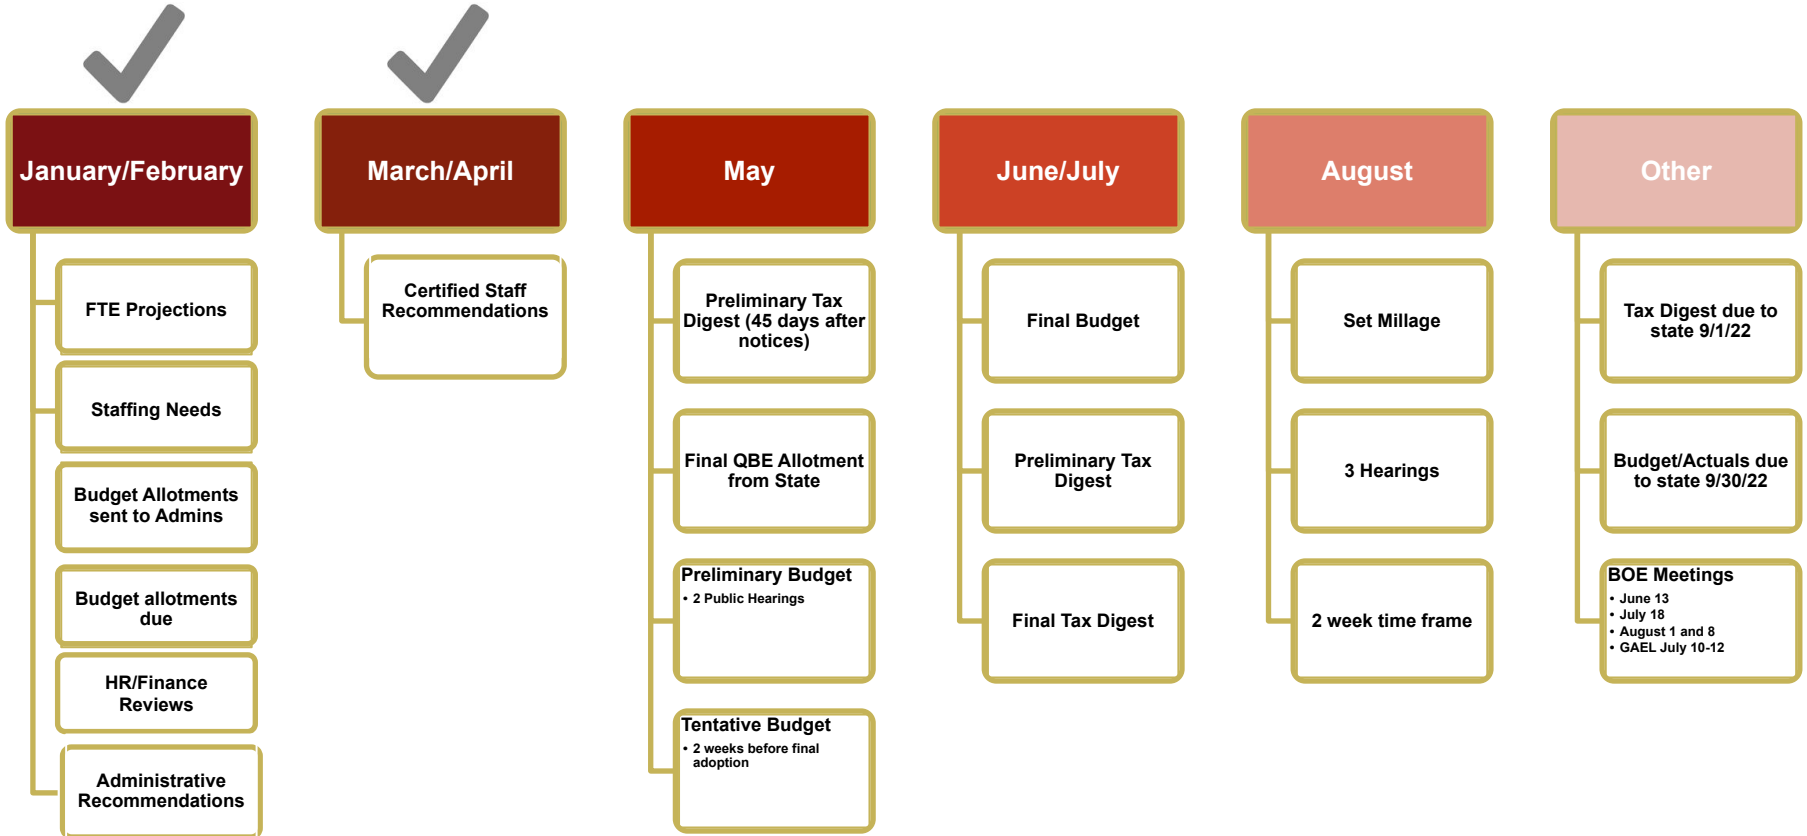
January/February

FTE Projections

Staffing Needs

Budget Allotments sent to Admins

Budget allotments due

HR/Finance Reviews

Administrative Recommendations

March/April

Certified Staff Recommendations

May

Preliminary Tax Digest (45 days after notices)

Final QBE Allotment from State

Preliminary Budget
• 2 Public Hearings

Tentative Budget
• 2 weeks before final adoption

June/July

Final Budget

Preliminary Tax Digest

Final Tax Digest

August

Set Millage

3 Hearings

2 week time frame

Other

Tax Digest due to state 9/1/22

Budget/Actuals due to state 9/30/22

BOE Meetings
• June 13
• July 18
• August 1 and 8
• GAEL July 10-12